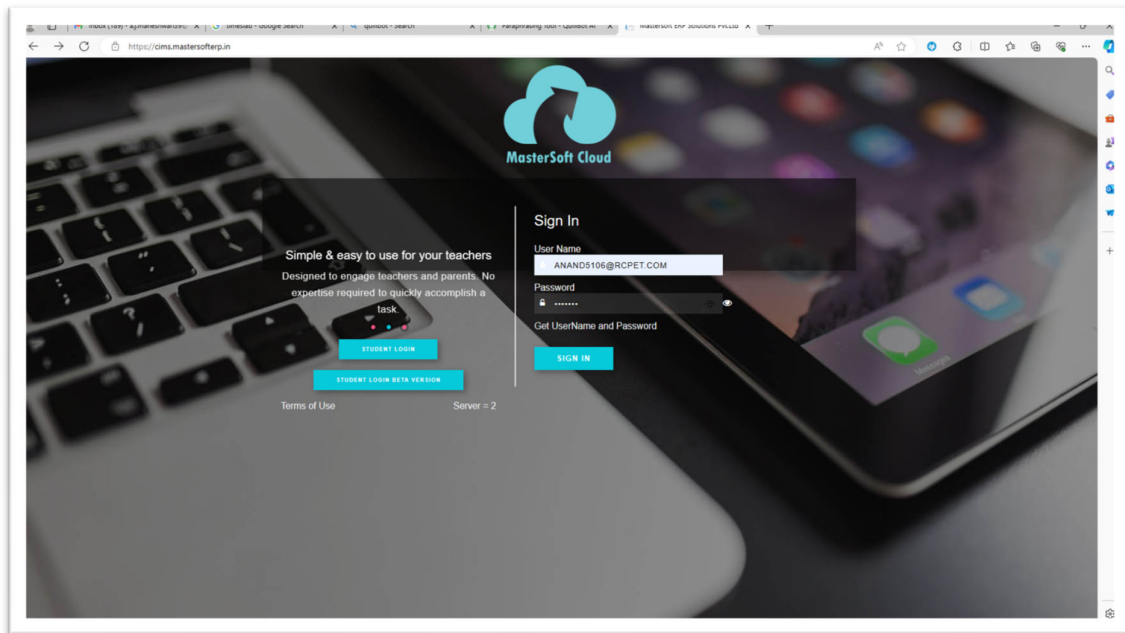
Inbox (189) - aj.maheshwari2@ ×
timestab - Google Search ×
quillbot - Search ×
Paraphrasing Tool - QuillBot AI ×
MasterSoft ERP Solutions Pvt.Ltd ×

https://cims.mastersofterp.in

MasterSoft Cloud

Simple & easy to use for your teachers

Designed to engage teachers and parents. No expertise required to quickly accomplish a task.

STUDENT LOGIN

STUDENT LOGIN BETA VERSION

Terms of Use

Server = 2

Sign In

User Name

ANAND5106@RCPET.COM

Password

•••••••

Get UserName and Password

SIGN IN

Messages